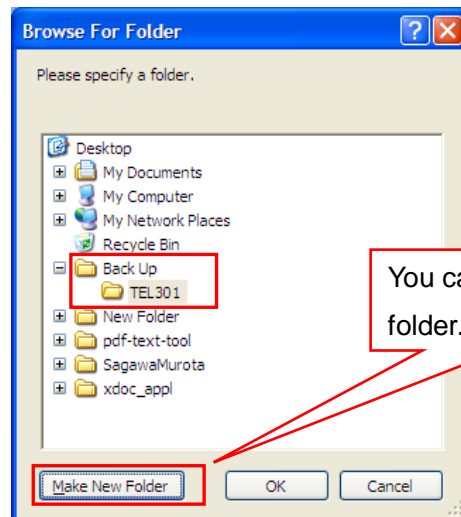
Browse For Folder

Please specify a folder.

Desktop
My Documents
My Computer
My Network Places
Recycle Bin
Back Up
TEL301
New Folder
pdf-text-tool
SagawaMurota
xdoc_appl

You ca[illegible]
folder.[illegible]

Make New Folder
OK
Cancel